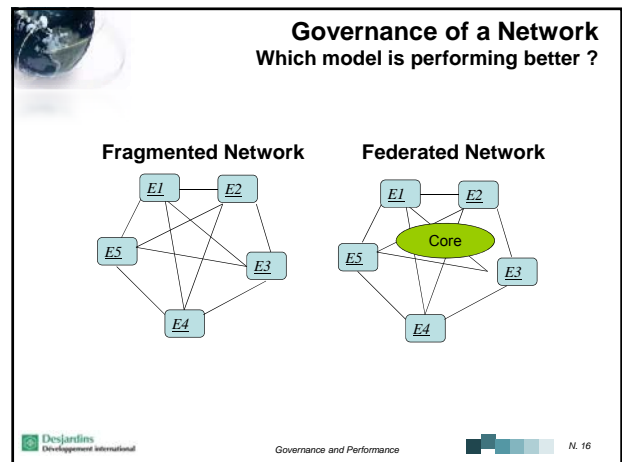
Governance of a Network
Which model is performing better ?

Fragmented Network

E1
E2
E5
E3
E4

Federated Network

E1
E2
Core
E5
E3
E4

Desjardins
Développement international

Governance and Performance

N. 16